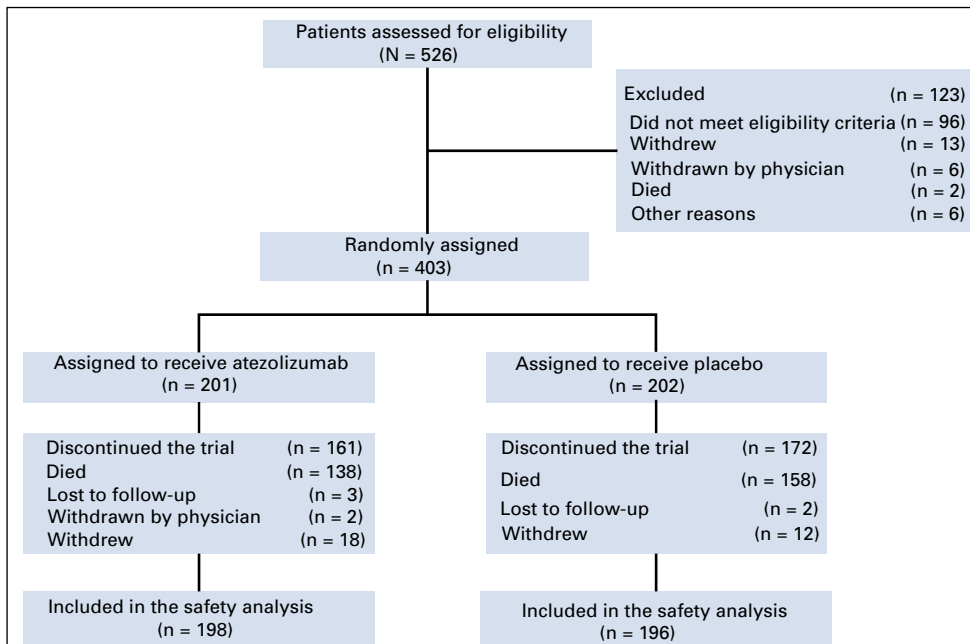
Patients assessed for eligibility
(N = 526)

Excluded (n = 123)
Did not meet eligibility criteria (n = 96)
Withdrew (n = 13)
Withdrawn by physician (n = 6)
Died (n = 2)
Other reasons (n = 6)

Randomly assigned
(n = 403)

Assigned to receive atezolizumab
(n = 201)

Discontinued the trial (n = 161)
Died (n = 138)
Lost to follow-up (n = 3)
Withdrawn by physician (n = 2)
Withdrew (n = 18)

Included in the safety analysis
(n = 198)

Assigned to receive placebo
(n = 202)

Discontinued the trial (n = 172)
Died (n = 158)
Lost to follow-up (n = 2)
Withdrew (n = 12)

Included in the safety analysis
(n = 196)